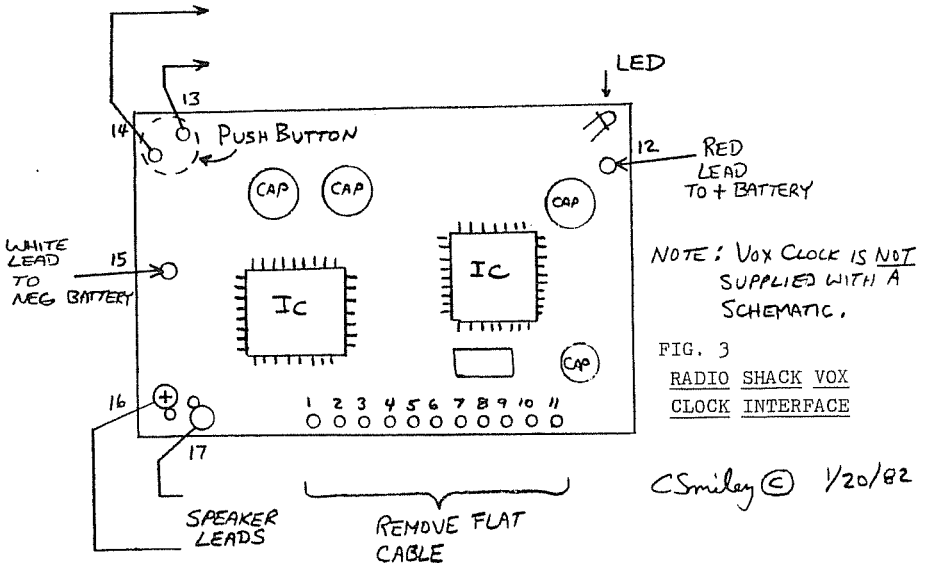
LED

13

14

PUSH BUTTON

12

RED LEAD TO + BATTERY

CAP CAP CAP

WHITE LEAD TO NEG BATTERY

15

IC

IC

NOTE: VOX CLOCK IS NOT SUPPLIED WITH A SCHEMATIC.

CAP

FIG. 3
RADIO SHACK VOX CLOCK INTERFACE

16

+

1 2 3 4 5 6 7 8 9 10 11

17

CSmiley © 1/20/82

SPEAKER LEADS

REMOVE FLAT CABLE